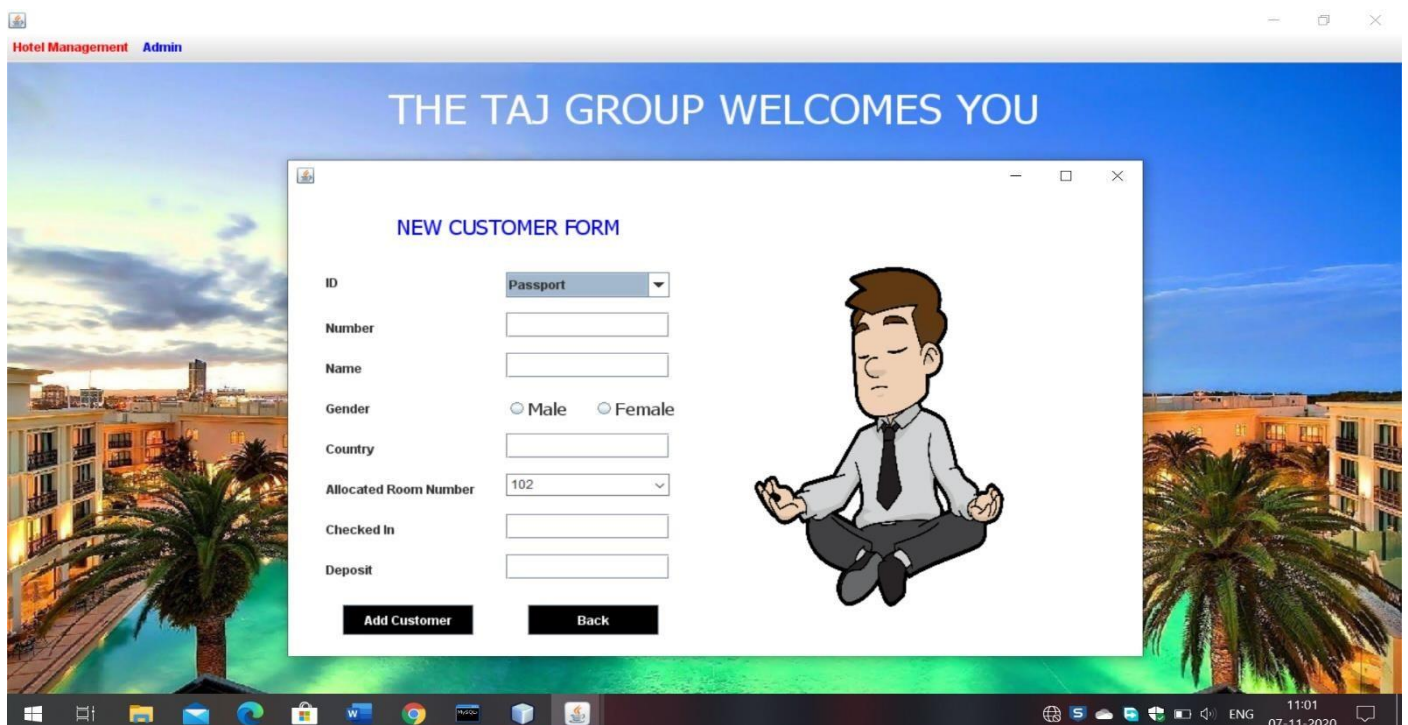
Hotel Management Admin

THE TAJ GROUP WELCOMES YOU

NEW CUSTOMER FORM

ID Passport

Number

Name

Gender Male Female

Country

Allocated Room Number 102

Checked In

Deposit

Add Customer Back

ENG 11:01 07-11-2020